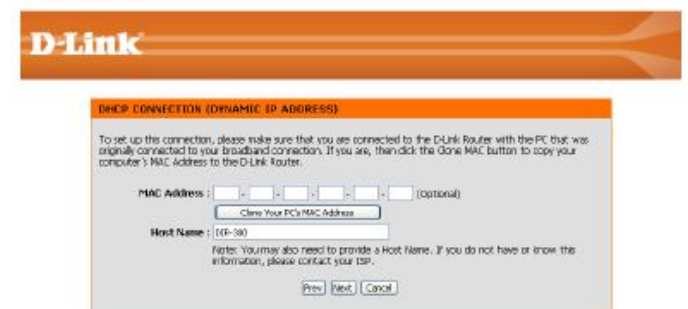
D-Link

DHCP CONNECTION (DYNAMIC IP ADDRESS)

To set up this connection, please make sure that you are connected to the D-Link Router with the PC that was originally connected to your broadband connection. If you are, then click the Clone MAC button to copy your computer's MAC Address to the D-Link Router.

MAC Address : - - - - - (optional)

Clone Your PC's MAC Address

Host Name : DIR-300

Note: You may also need to provide a Host Name. If you do not have or know this information, please contact your ISP.

Prev Next Cancel